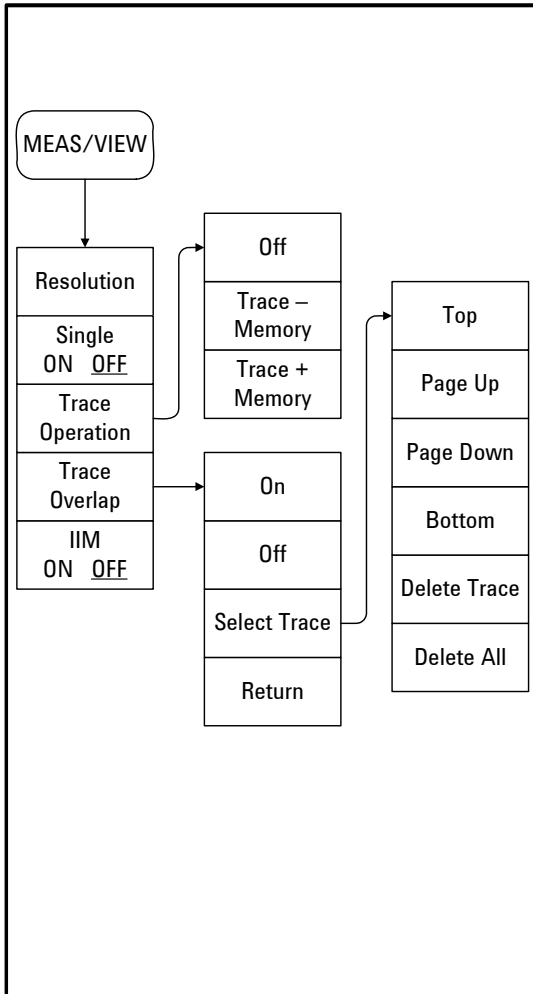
MEAS/VIEW

Resolution

Single
ON OFF

Trace
Operation

Trace
Overlap

IIM
ON OFF

Off

Trace –
Memory

Trace +
Memory

On

Off

Select Trace

Return

Top

Page Up

Page Down

Bottom

Delete Trace

Delete All